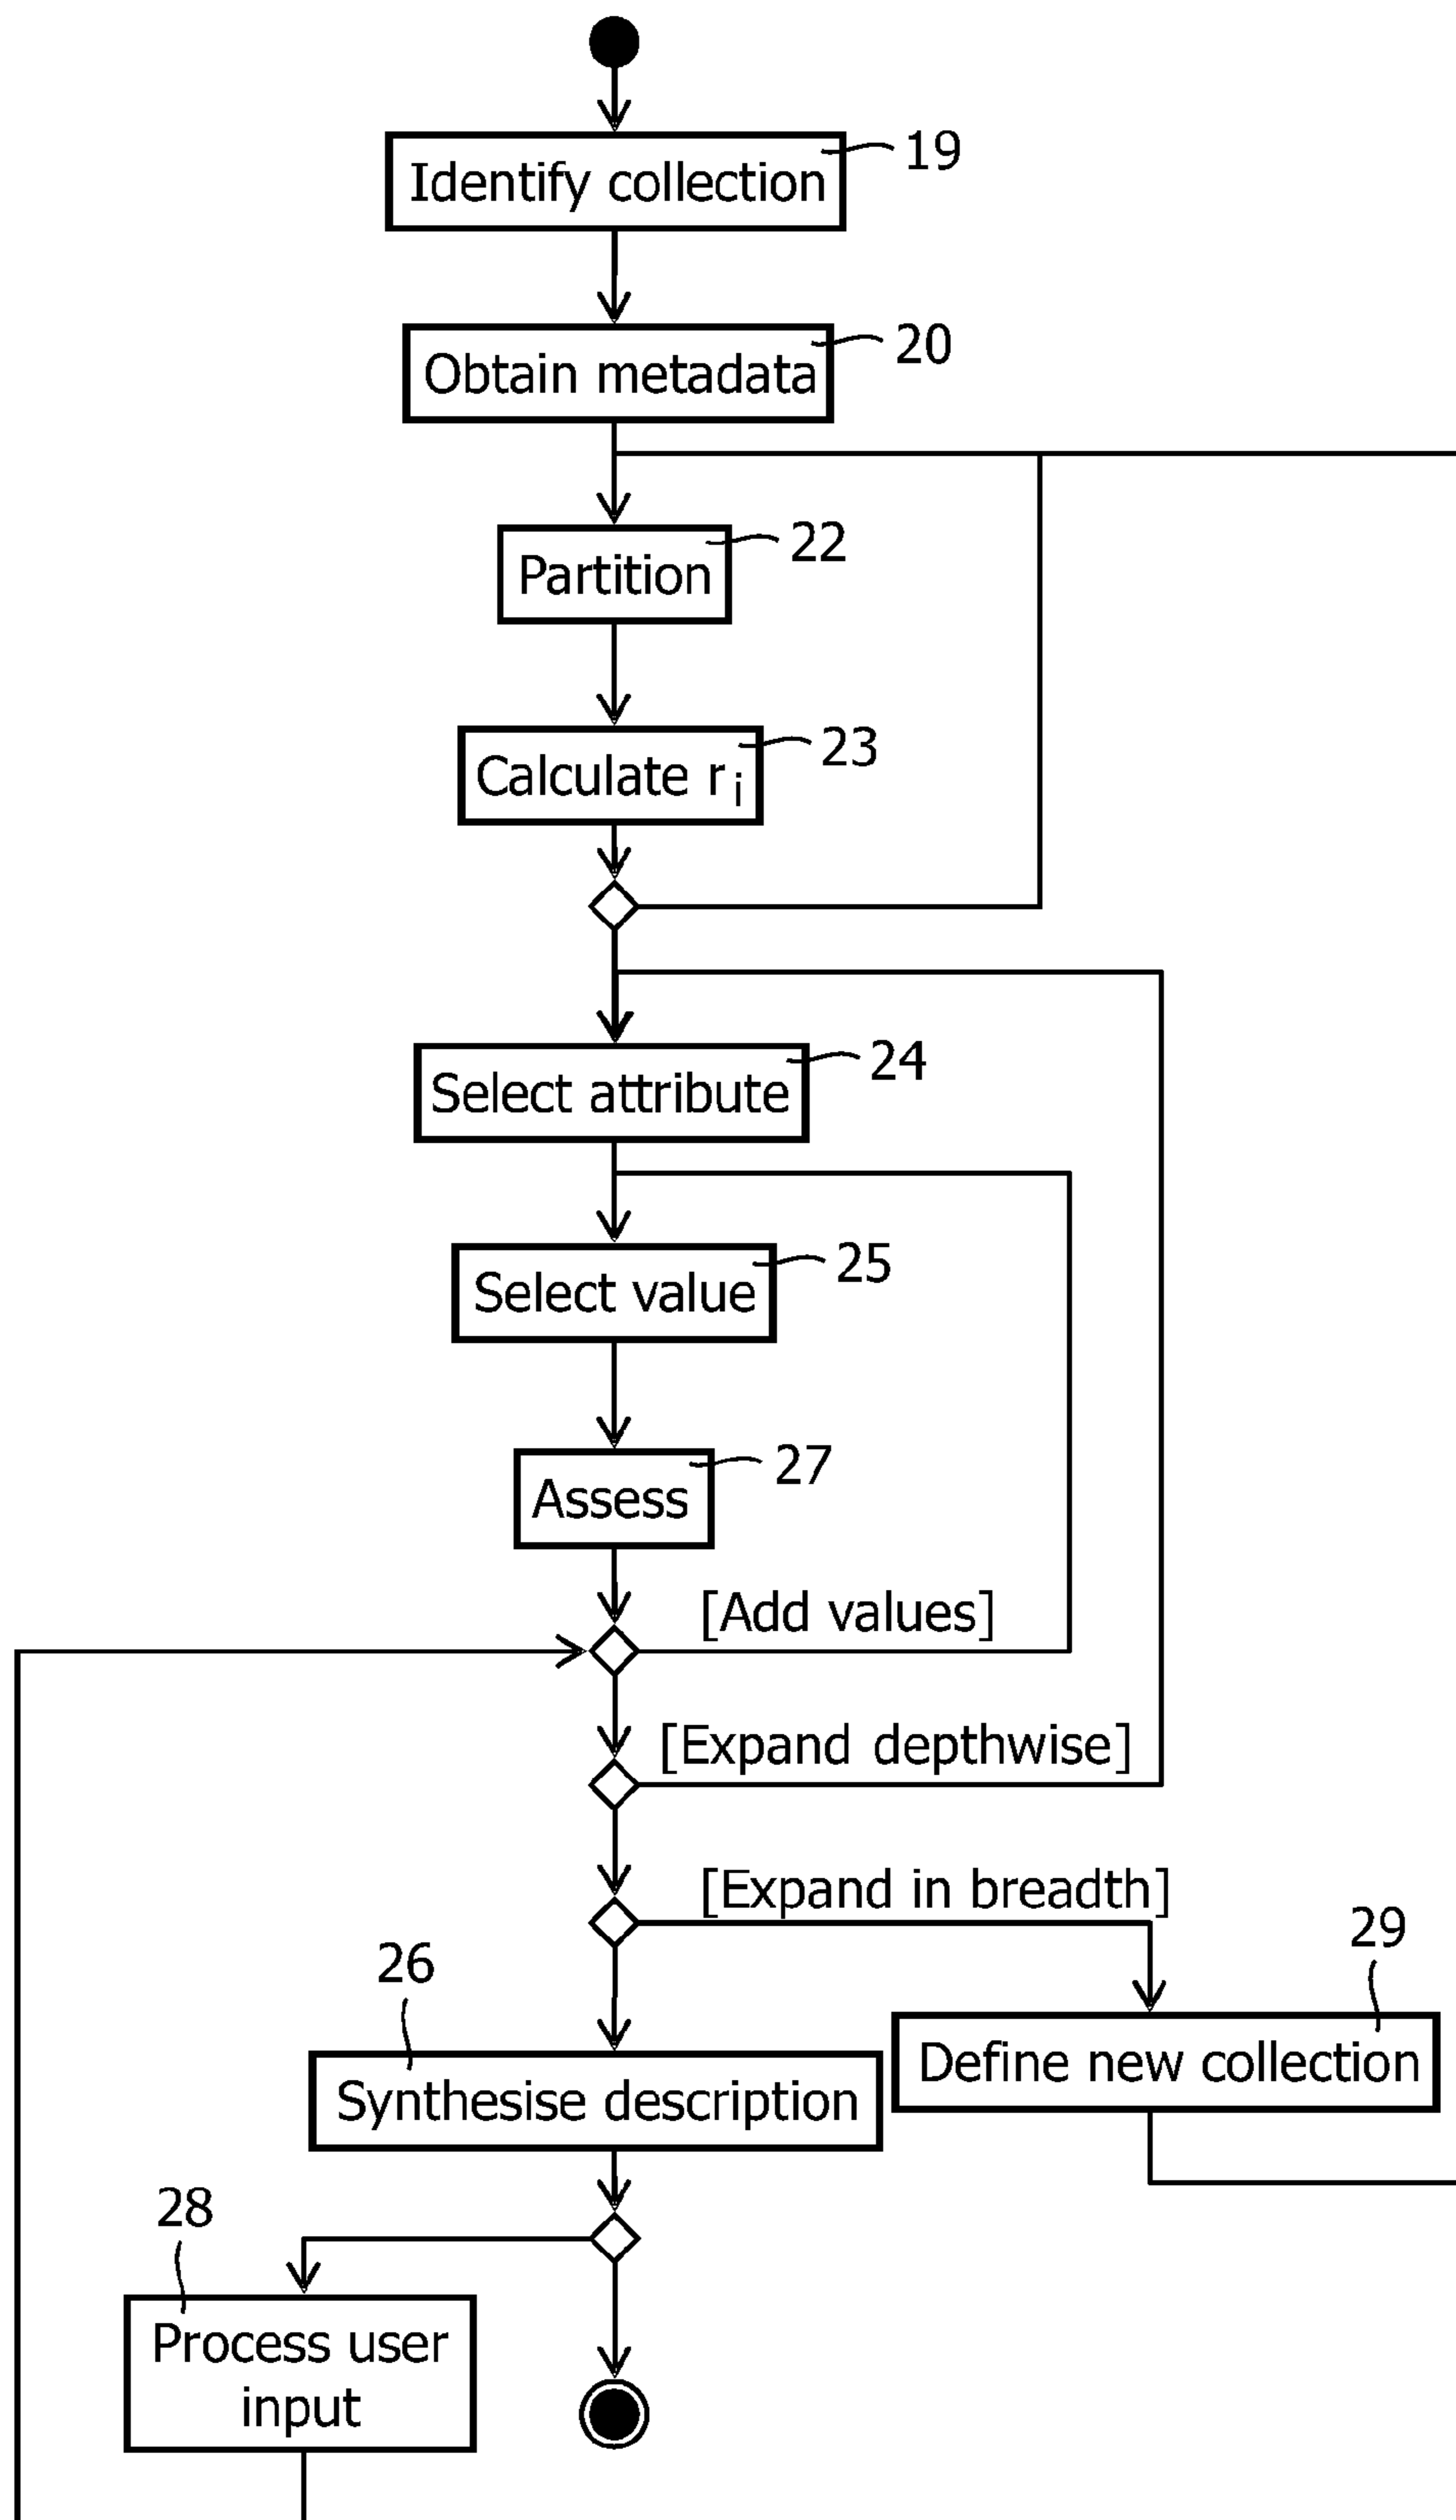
Identify collection
19

Obtain metadata
20

Partition
22

Calculate $r_i$
23

Select attribute
24

Select value
25

Assess
27

[Add values]

[Expand depthwise]

[Expand in breadth]

29

26

Define new collection

Synthesise description

28

Process user input